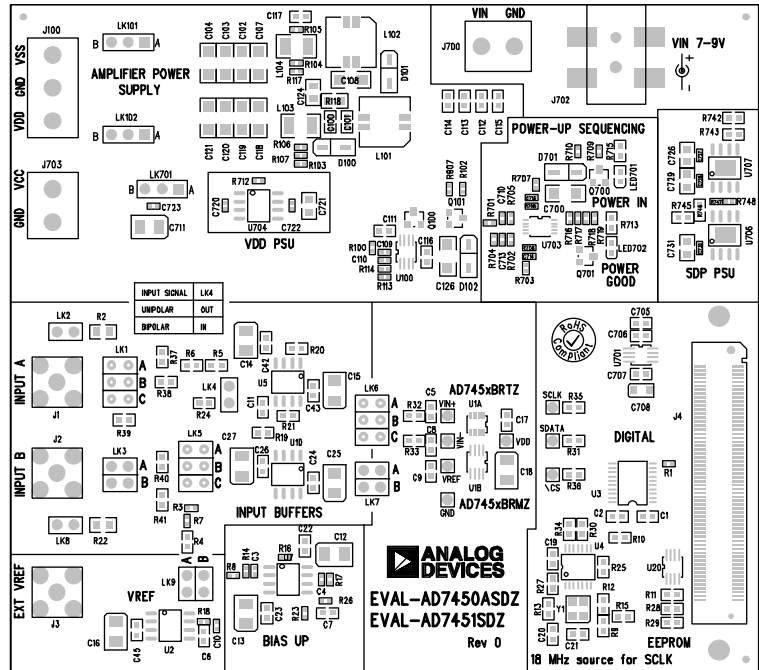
J100
VSS
GND
VDD
LK101
B A
AMPLIFIER POWER SUPPLY
LK102
B A
C104 C103 C102 C107
C117
R105
R104
R117
C108
L104
L102
D101
C124
R118
L103
C100 C101
C121 C120 C119 C118
R106
R107
R103
D100
L101
VIN GND
J700
J702
VIN 7-9V
+
C114 C113 C112 C115
POWER-UP SEQUENCING
R742
R743
J703
VCC
GND
LK701
B A
C723
C711
R712
C720
U704
C722
C721
VDD PSU
R607
R102
Q101
Q100
C111
R100
C110
R114
R113
C109
C116
U100
C126
D102
D701
R710
R709
R715
R707
LED701
C710
R705
Q700
POWER IN
C700
R701
R713
R704
C713
R702
U703
R716
R717
R718
R719
LED702
Q701
R703
POWER GOOD
C726
C729
U707
R745
R748
C731
U706
SDP PSU
INPUT SIGNAL | LK4
UNIPOLAR | OUT
BIPOLAR | IN
LK2
R2
LK1
A
B
C
INPUT A
J1
R38
R37
R6
R5
R39
R24
LK4
C14
C42
R20
U5
C15
C11
R21
C43
LK6
A
B
C
C5
AD745xBRTZ
R32
VIN+
U1A
C8
C17
VDD
R33
VIN-
U1B
C9
VREF
C18
GND
AD745xBRMZ
LK7
A
B
INPUT B
J2
LK3
A
B
R40
LK5
A
B
C
C27
R19
U10
C26
C24
C25
R41
R3
R7
LK8
R22
INPUT BUFFERS
A
R4
B
C705
C706
U701
C707
C708
RoHS Compliant
SCLK
R35
SDATA
R31
DIGITAL
J4
\CS
R36
U3
R1
C2
R30
C1
R34
C19
U4
R10
ANALOG DEVICES
EVAL-AD7450ASDZ
EVAL-AD7451SDZ
Rev 0
R25
R27
R12
U20
R13
Y1
R15
R11
R28
R29
C20
C21
EEPROM
18 MHz source for SCLK
EXT VREF
J3
LK9
VREF
R8
R14
C3
R16
R17
C22
C12
C16
C45
U2
R18
C10
C6
C13
R23
C23
C4
R26
C7
BIAS UP